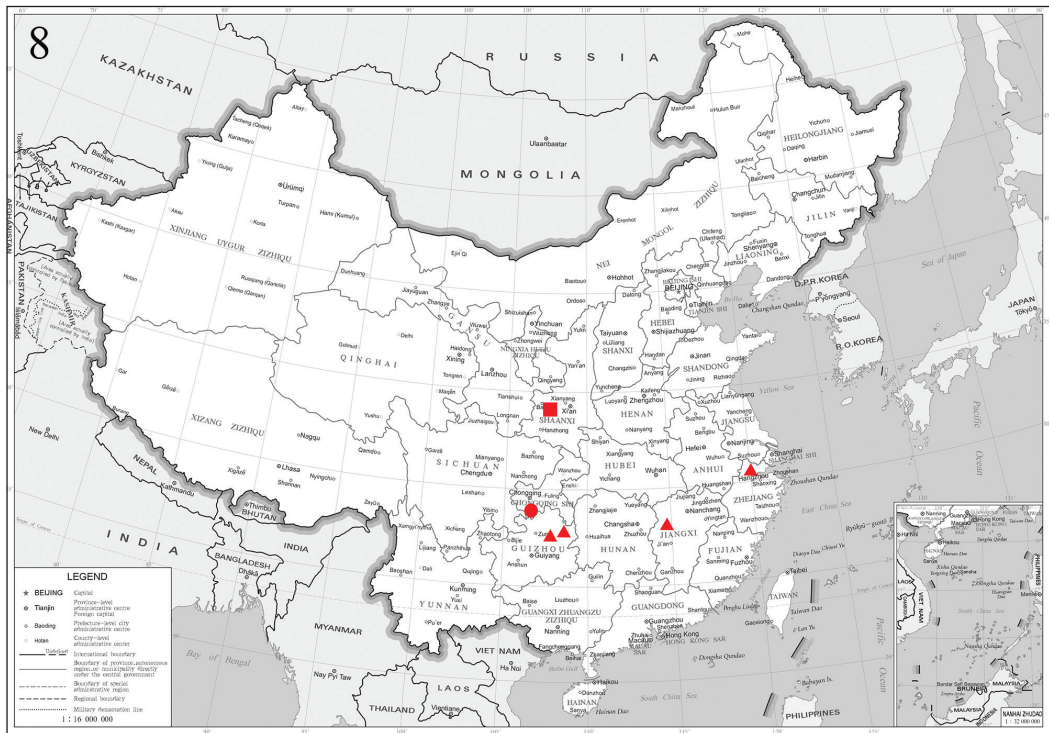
8

RUSSIA
KAZAKHSTAN
MONGOLIA
KYRGYZSTAN
TAJIKISTAN
AFGHANISTAN
PAKISTAN
INDIA
NEPAL
BHUTAN
BANGLADESH
MYANMAR
LAOS
VIET NAM
THAILAND
D.P.R.KOREA
R.O.KOREA
JAPAN
PHILIPPINES

XINJIANG UYGUR ZIZHIQU
XIZANG ZIZHIQU
QINGHAI
GANSU
NEI MONGOL ZIZHIQU
HEILONGJIANG
JILIN
LIAONING
HEBEI
BEIJING
TIANJIN
SHANXI
SHANDONG
NINGXIA HUIZU ZIZHIQU
SHAANXI
HENAN
JIANGSU
ANHUI
SHANGHAI
HUBEI
SICHUAN
CHONGQING
ZHEJIANG
HUNAN
JIANGXI
FUJIAN
GUIZHOU
YUNNAN
GUANGXI ZHUANGZU ZIZHIQU
GUANGDONG
TAIWAN
HAINAN
HONG KONG SAR
MACAO SAR

Ürümqi
Lhasa
Xining
Lanzhou
Yinchuan
Hohhot
Beijing
Tianjin
Shijiazhuang
Taiyuan
Jinan
Zhengzhou
Xi'an
Chengdu
Chongqing
Wuhan
Hefei
Nanjing
Shanghai
Hangzhou
Changsha
Nanchang
Fuzhou
Taibei
Guiyang
Kunming
Nanning
Guangzhou
Haikou
Harbin
Changchun
Shenyang
Ulaanbaatar
Seoul
Tōkyō
New Delhi
Kathmandu
Thimbu
Dhaka
Nay Pyi Taw
Vientiane
Ha Noi
Hong Kong
Macao
Xianyang
Zunyi
Ji'an
Yan'an
Kashi (Kaxgar)
Hotan
Hami (Kumul)

Sea of Japan
Yellow Sea
East China Sea
South China Sea
Bay of Bengal
Pacific Ocean

LEGEND
★ BEIJING Capital
Tianjin Province-level administrative centre / Foreign capital
Baoding Prefecture-level city administrative centre
Hotan County-level administrative centre
International boundary
Boundary of province, autonomous region, or municipality directly under the central government
Boundary of special administrative region
Regional boundary
Military demarcation line
1 : 16 000 000

NANHAI ZHUDAO
1 : 32 000 000
BRUNEI
MALAYSIA